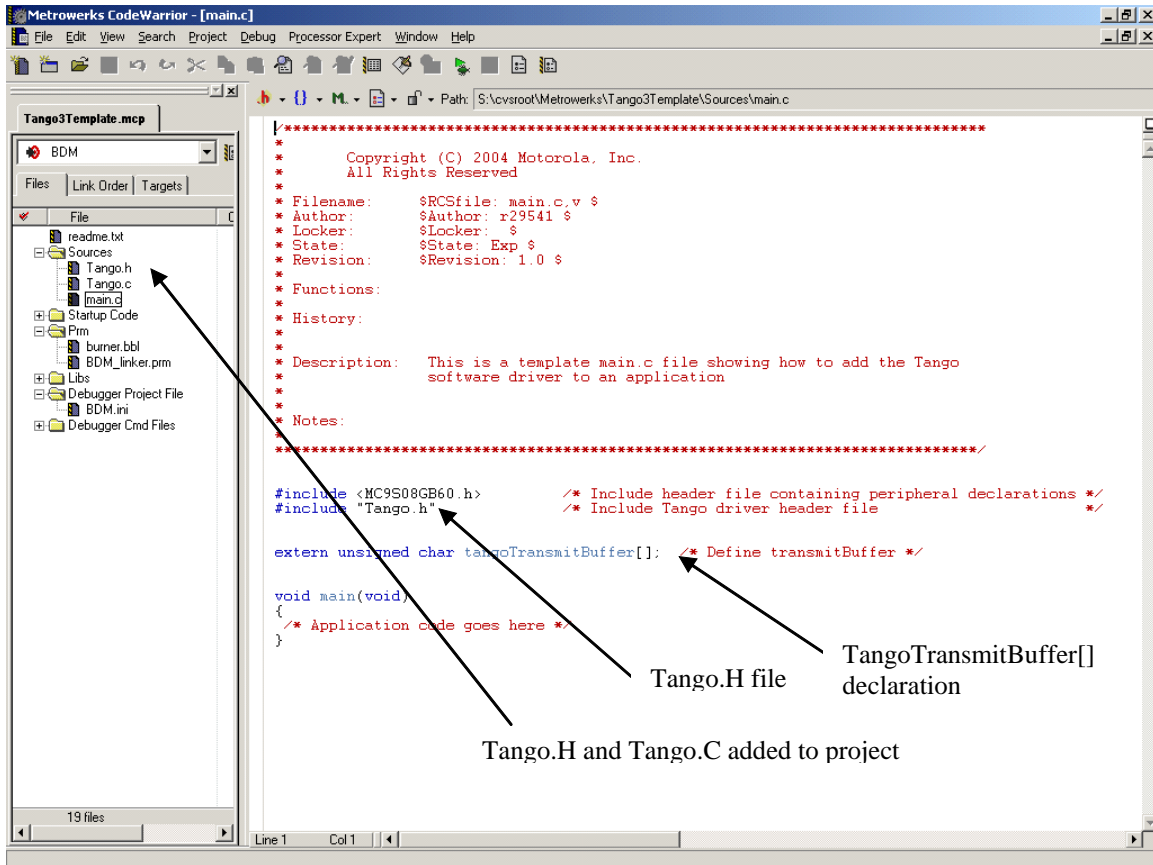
Metrowerks CodeWarrior - [main.c]

File Edit View Search Project Debug Processor Expert Window Help

Path: S:\cvsroot\Metrowerks\Tango3Template\Sources\main.c

Tango3Template.mcp

BDM

Files | Link Order | Targets

File

readme.txt
Sources
Tango.h
Tango.c
main.c
Startup Code
Prm
burner.bbl
BDM_linker.prm
Libs
Debugger Project File
BDM.ini
Debugger Cmd Files

19 files

/*****************************************************************************
*
*       Copyright (C) 2004 Motorola, Inc.
*       All Rights Reserved
*
* Filename:     $RCSfile: main.c,v $
* Author:       $Author: r29541 $
* Locker:       $Locker:  $
* State:        $State: Exp $
* Revision:     $Revision: 1.0 $
*
* Functions:
*
* History:
*
*
* Description:   This is a template main.c file showing how to add the Tango
*                software driver to an application
*
*
* Notes:
*
*****************************************************************************/

#include <MC9S08GB60.h>         /* Include header file containing peripheral declarations */
#include "Tango.h"              /* Include Tango driver header file                       */

extern unsigned char tangoTransmitBuffer[];  /* Define transmitBuffer */

void main(void)
{
 /* Application code goes here */
}

TangoTransmitBuffer[] declaration

Tango.H file

Tango.H and Tango.C added to project

Line 1 Col 1